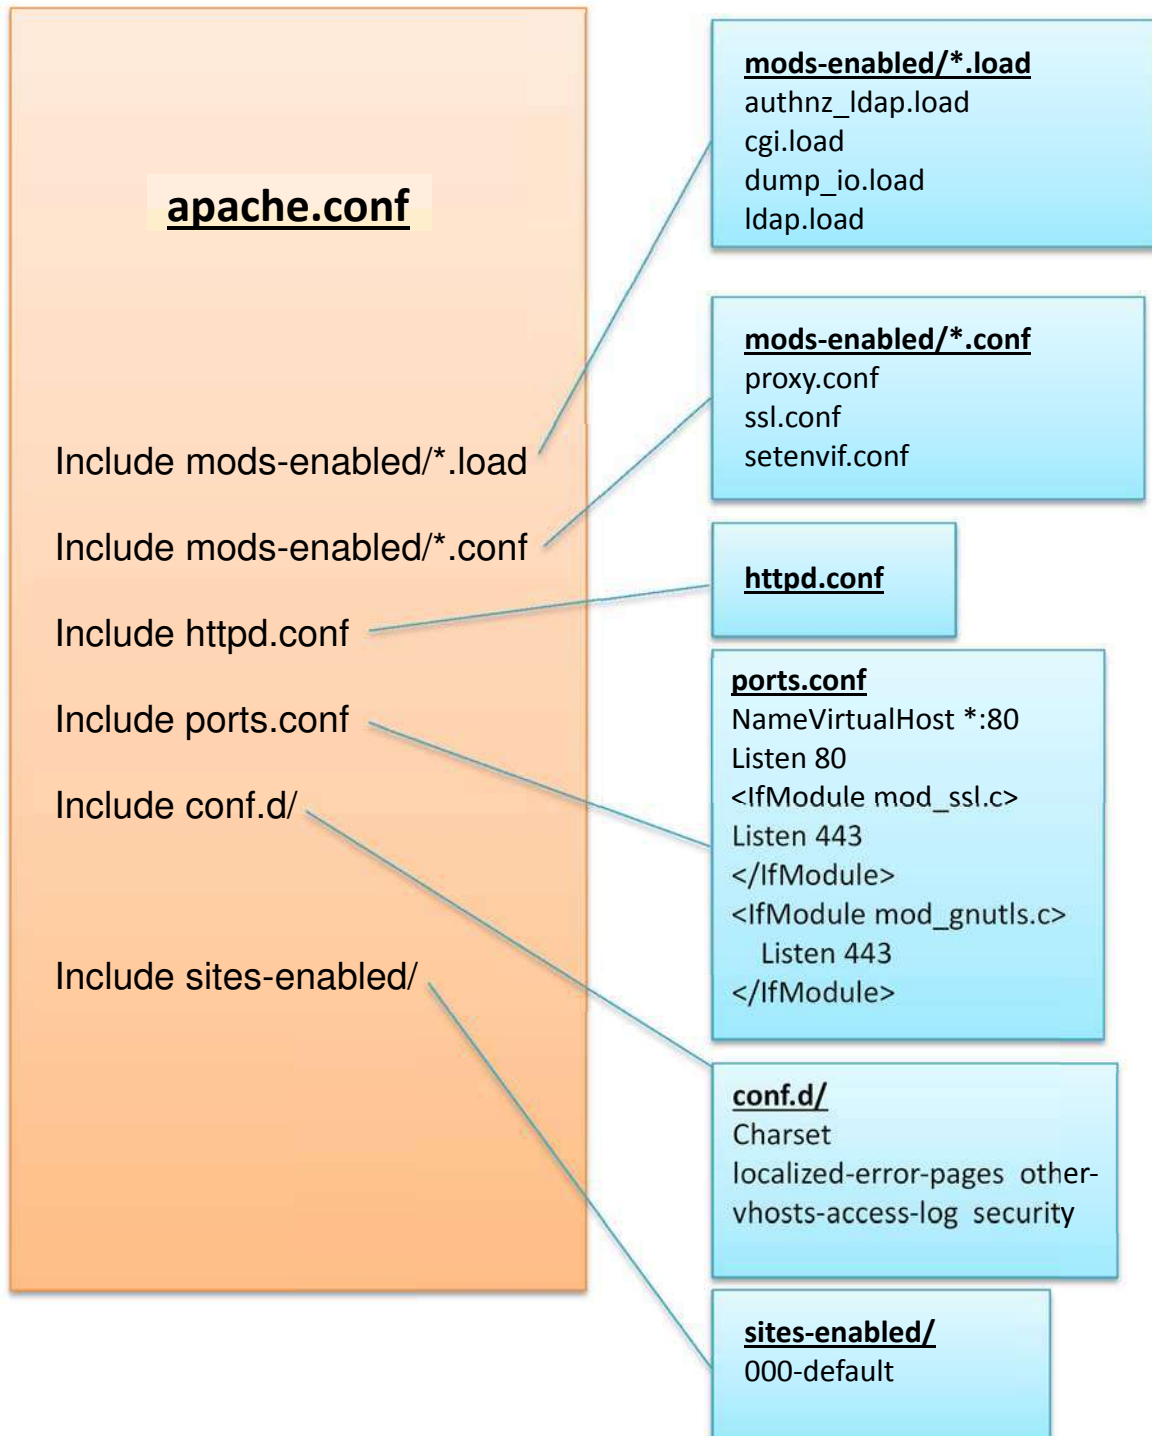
apache.conf

Include mods-enabled/*.load

Include mods-enabled/*.conf

Include httpd.conf

Include ports.conf

Include conf.d/

Include sites-enabled/

mods-enabled/*.load
authnz_ldap.load
cgi.load
dump_io.load
ldap.load

mods-enabled/*.conf
proxy.conf
ssl.conf
setenvif.conf

httpd.conf

ports.conf
NameVirtualHost *:80
Listen 80
<IfModule mod_ssl.c>
Listen 443
</IfModule>
<IfModule mod_gnutls.c>
Listen 443
</IfModule>

conf.d/
Charset
localized-error-pages other-vhosts-access-log security

sites-enabled/
000-default